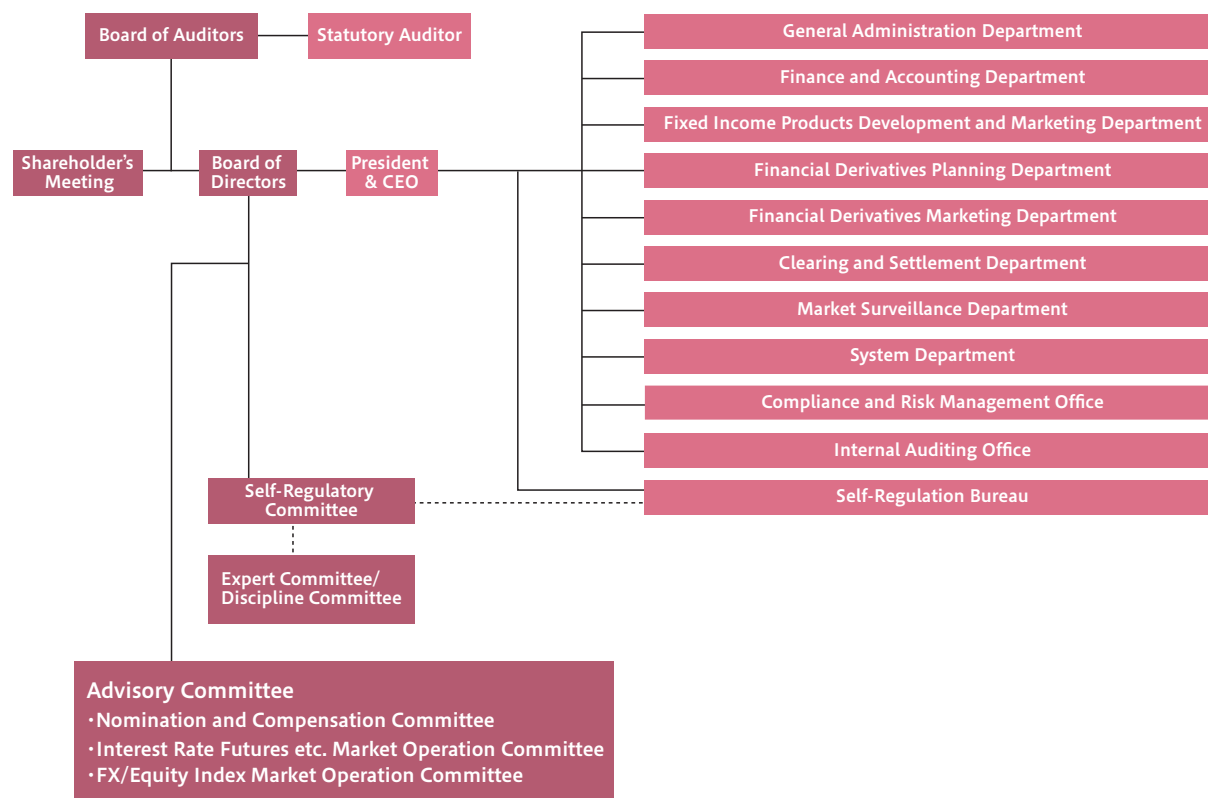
Board of Auditors

Statutory Auditor

Shareholder's Meeting

Board of Directors

President & CEO

General Administration Department

Finance and Accounting Department

Fixed Income Products Development and Marketing Department

Financial Derivatives Planning Department

Financial Derivatives Marketing Department

Clearing and Settlement Department

Market Surveillance Department

System Department

Compliance and Risk Management Office

Internal Auditing Office

Self-Regulatory Committee

Self-Regulation Bureau

Expert Committee/ Discipline Committee

Advisory Committee
・Nomination and Compensation Committee
・Interest Rate Futures etc. Market Operation Committee
・FX/Equity Index Market Operation Committee